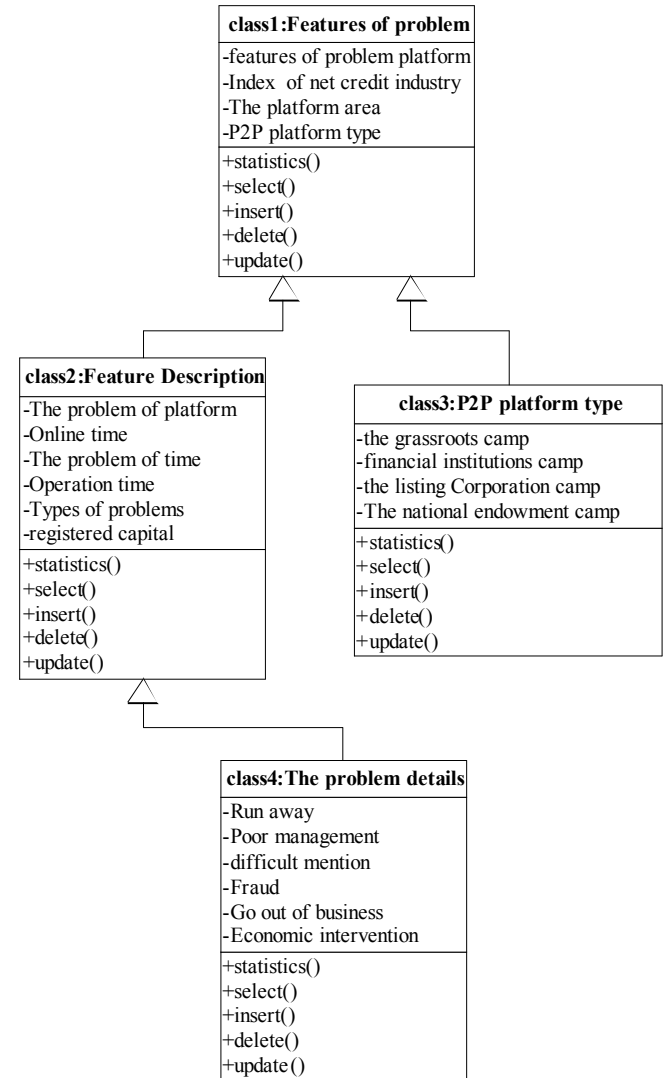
class1:Features of problem

-features of problem platform
-Index of net credit industry
-The platform area
-P2P platform type

+statistics()
+select()
+insert()
+delete()
+update()

class2:Feature Description

-The problem of platform
-Online time
-The problem of time
-Operation time
-Types of problems
-registered capital

+statistics()
+select()
+insert()
+delete()
+update()

class3:P2P platform type

-the grassroots camp
-financial institutions camp
-the listing Corporation camp
-The national endowment camp

+statistics()
+select()
+insert()
+delete()
+update()

class4:The problem details

-Run away
-Poor management
-difficult mention
-Fraud
-Go out of business
-Economic intervention

+statistics()
+select()
+insert()
+delete()
+update()